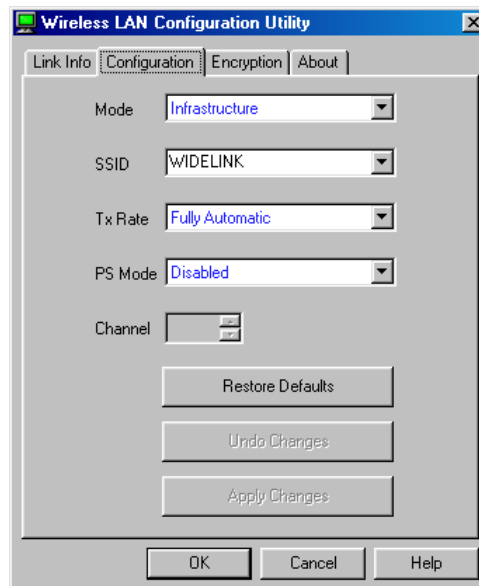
Wireless LAN Configuration Utility

Link Info | Configuration | Encryption | About

Mode Infrastructure

SSID WIDELINK

Tx Rate Fully Automatic

PS Mode Disabled

Channel

Restore Defaults

Undo Changes

Apply Changes

OK Cancel Help